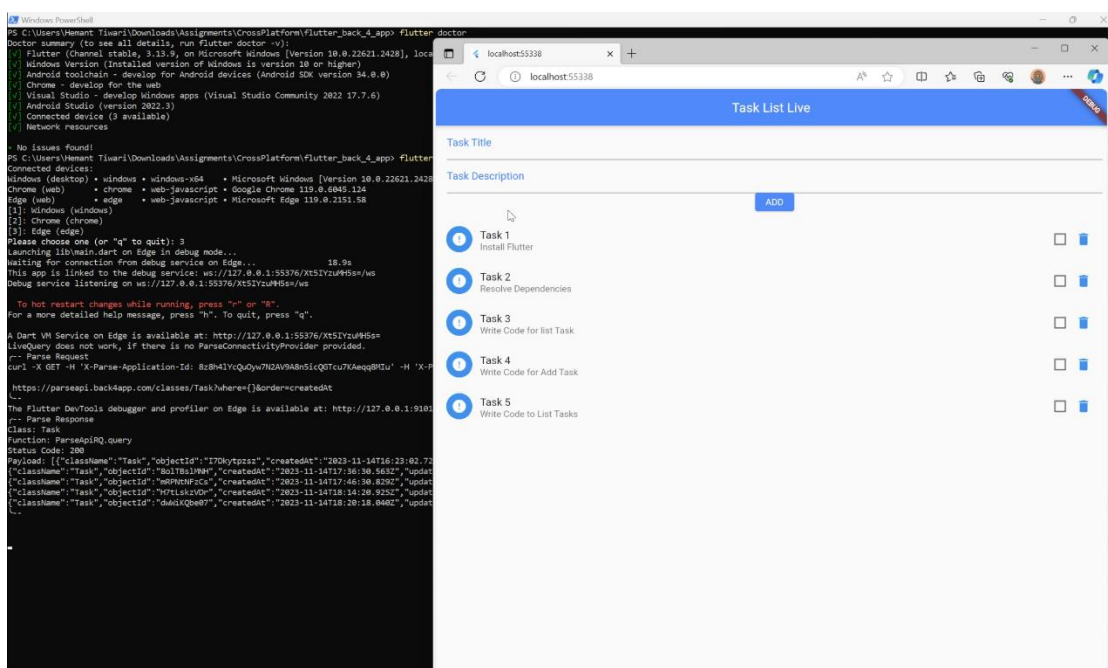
Windows PowerShell

PS C:\Users\Hemant Tiwari\Downloads\Assignments\CrossPlatform\flutter_back_4_app> flutter doctor
Doctor summary (to see all details, run flutter doctor -v):
[√] Flutter (Channel stable, 3.13.9, on Microsoft Windows [Version 10.0.22621.2428], loca
[√] Windows Version (Installed version of Windows is version 10 or higher)
[√] Android toolchain - develop for Android devices (Android SDK version 34.0.0)
[√] Chrome - develop for the web
[√] Visual Studio - develop Windows apps (Visual Studio Community 2022 17.7.6)
[√] Android Studio (version 2022.3)
[√] Connected device (3 available)
[√] Network resources

• No issues found!
PS C:\Users\Hemant Tiwari\Downloads\Assignments\CrossPlatform\flutter_back_4_app> flutter
Connected devices:
Windows (desktop) • windows • windows-x64 • Microsoft Windows [Version 10.0.22621.2428
Chrome (web) • chrome • web-javascript • Google Chrome 119.0.6045.124
Edge (web) • edge • web-javascript • Microsoft Edge 119.0.2151.58
[1]: Windows (windows)
[2]: Chrome (chrome)
[3]: Edge (edge)
Please choose one (or "q" to quit): 3
Launching lib\main.dart on Edge in debug mode...
Waiting for connection from debug service on Edge... 18.9s
This app is linked to the debug service: ws://127.0.0.1:55376/Xt5IYzuMH5s=/ws
Debug service listening on ws://127.0.0.1:55376/Xt5IYzuMH5s=/ws

To hot restart changes while running, press "r" or "R".
For a more detailed help message, press "h". To quit, press "q".

A Dart VM Service on Edge is available at: http://127.0.0.1:55376/Xt5IYzuMH5s=
LiveQuery does not work, if there is no ParseConnectivityProvider provided.
┌── Parse Request
curl -X GET -H 'X-Parse-Application-Id: 8z8h4lYcQuOyw7N2AV9A8n5icQGTcu7KAeqq8MIu' -H 'X-P

https://parseapi.back4app.com/classes/Task?where={}&order=createdAt
└──
The Flutter DevTools debugger and profiler on Edge is available at: http://127.0.0.1:9101
┌── Parse Response
Class: Task
Function: ParseApiRQ.query
Status Code: 200
Payload: [{"className":"Task","objectId":"I7Dkytpzsz","createdAt":"2023-11-14T16:23:02.72
{"className":"Task","objectId":"8olTBslMNH","createdAt":"2023-11-14T17:36:30.563Z","updat
{"className":"Task","objectId":"mRPNtNFzCs","createdAt":"2023-11-14T17:46:30.829Z","updat
{"className":"Task","objectId":"H7tLskzVDr","createdAt":"2023-11-14T18:14:20.925Z","updat
{"className":"Task","objectId":"dwWiKQbe07","createdAt":"2023-11-14T18:20:18.040Z","updat
└──

localhost:55338
localhost:55338
Task List Live
DEBUG
Task Title
Task Description
ADD
Task 1
Install Flutter
Task 2
Resolve Dependencies
Task 3
Write Code for list Task
Task 4
Write Code for Add Task
Task 5
Write Code to List Tasks